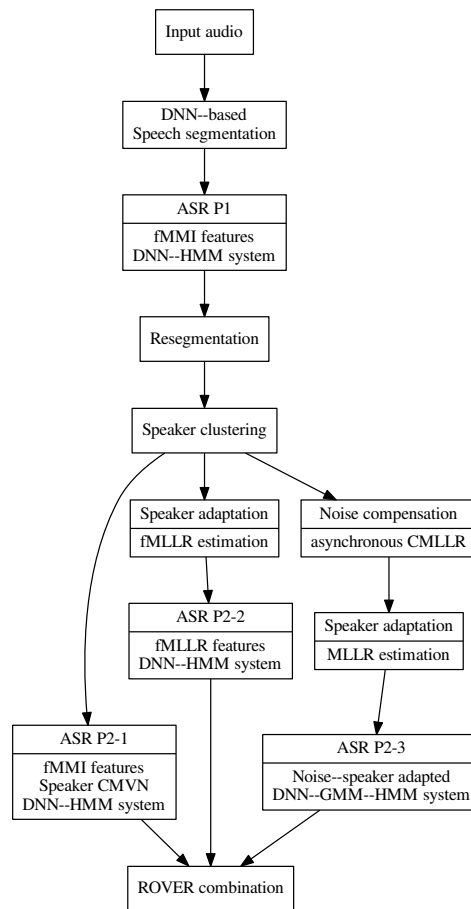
Input audio

DNN--based
Speech segmentation

ASR P1

fMMI features
DNN--HMM system

Resegmentation

Speaker clustering

Speaker adaptation

fMLLR estimation

Noise compensation

asynchronous CMLLR

ASR P2-2

fMLLR features
DNN--HMM system

Speaker adaptation

MLLR estimation

ASR P2-1

fMMI features
Speaker CMVN
DNN--HMM system

ASR P2-3

Noise--speaker adapted
DNN--GMM--HMM system

ROVER combination